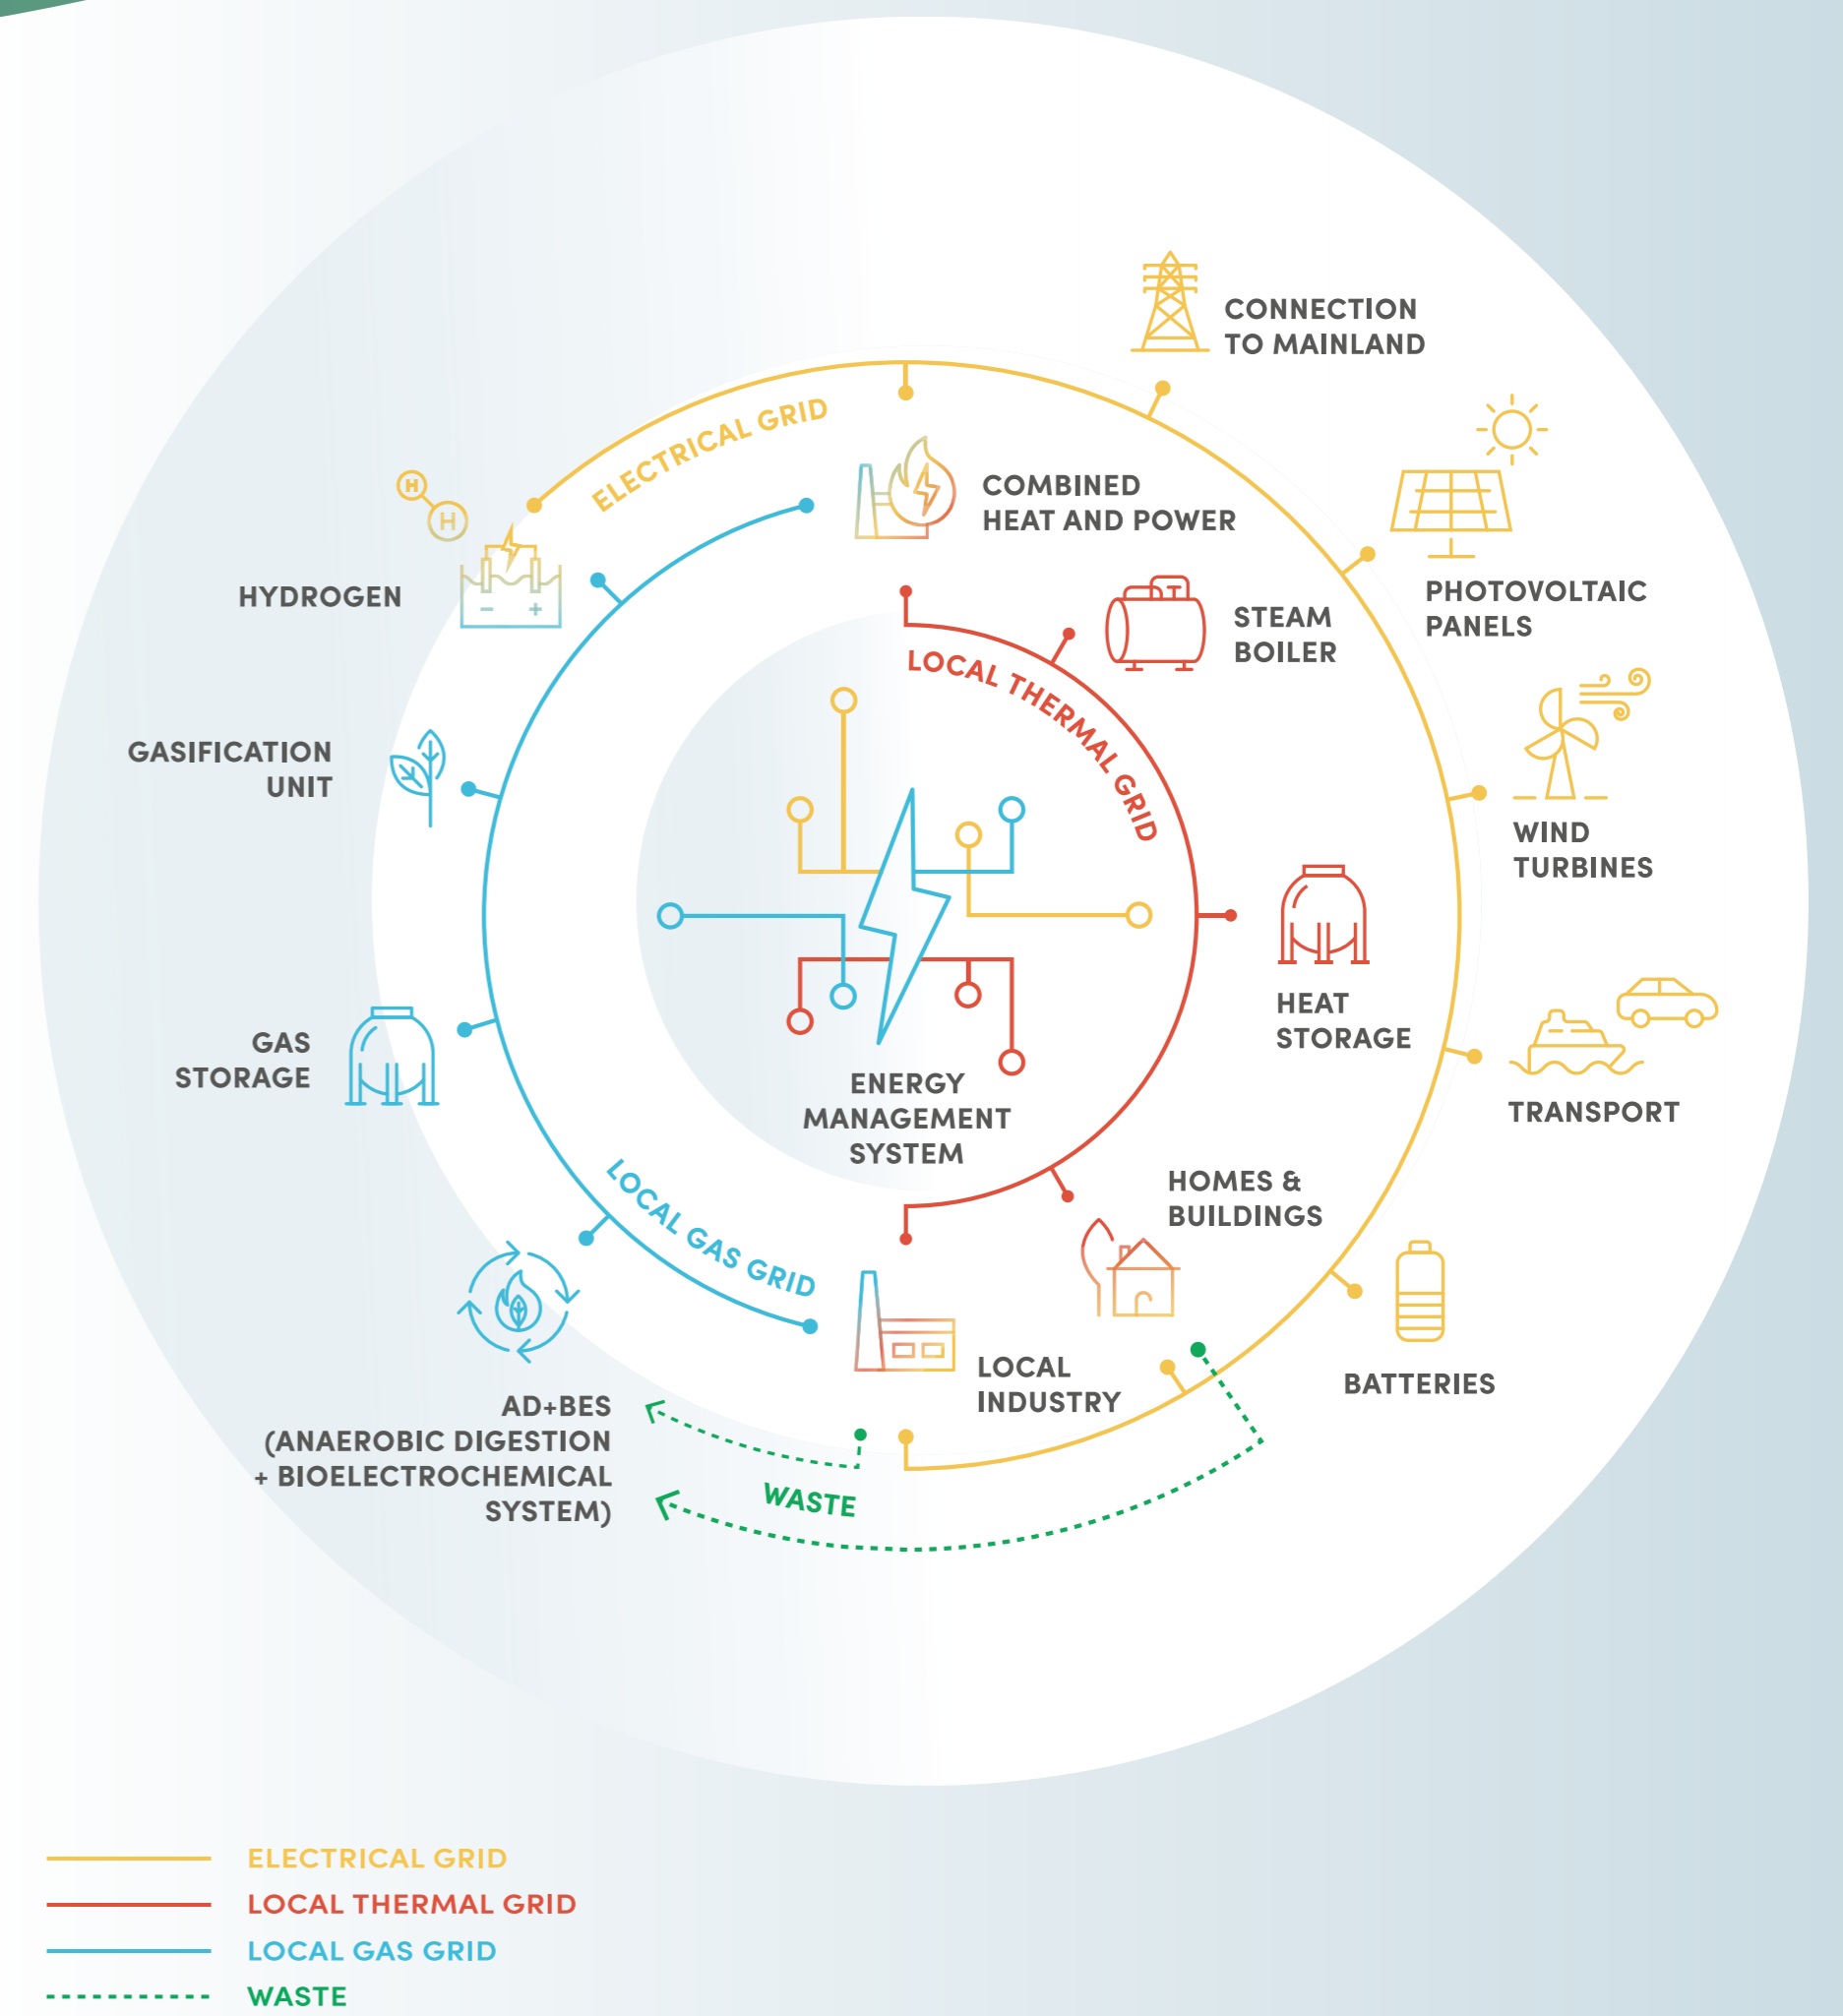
CONNECTION TO MAINLAND

ELECTRICAL GRID

COMBINED HEAT AND POWER

PHOTOVOLTAIC PANELS

HYDROGEN

STEAM BOILER

LOCAL THERMAL GRID

GASIFICATION UNIT

WIND TURBINES

HEAT STORAGE

GAS STORAGE

TRANSPORT

ENERGY MANAGEMENT SYSTEM

LOCAL GAS GRID

HOMES & BUILDINGS

BATTERIES

LOCAL INDUSTRY

AD+BES (ANAEROBIC DIGESTION + BIOELECTROCHEMICAL SYSTEM)

WASTE

ELECTRICAL GRID
LOCAL THERMAL GRID
LOCAL GAS GRID
WASTE